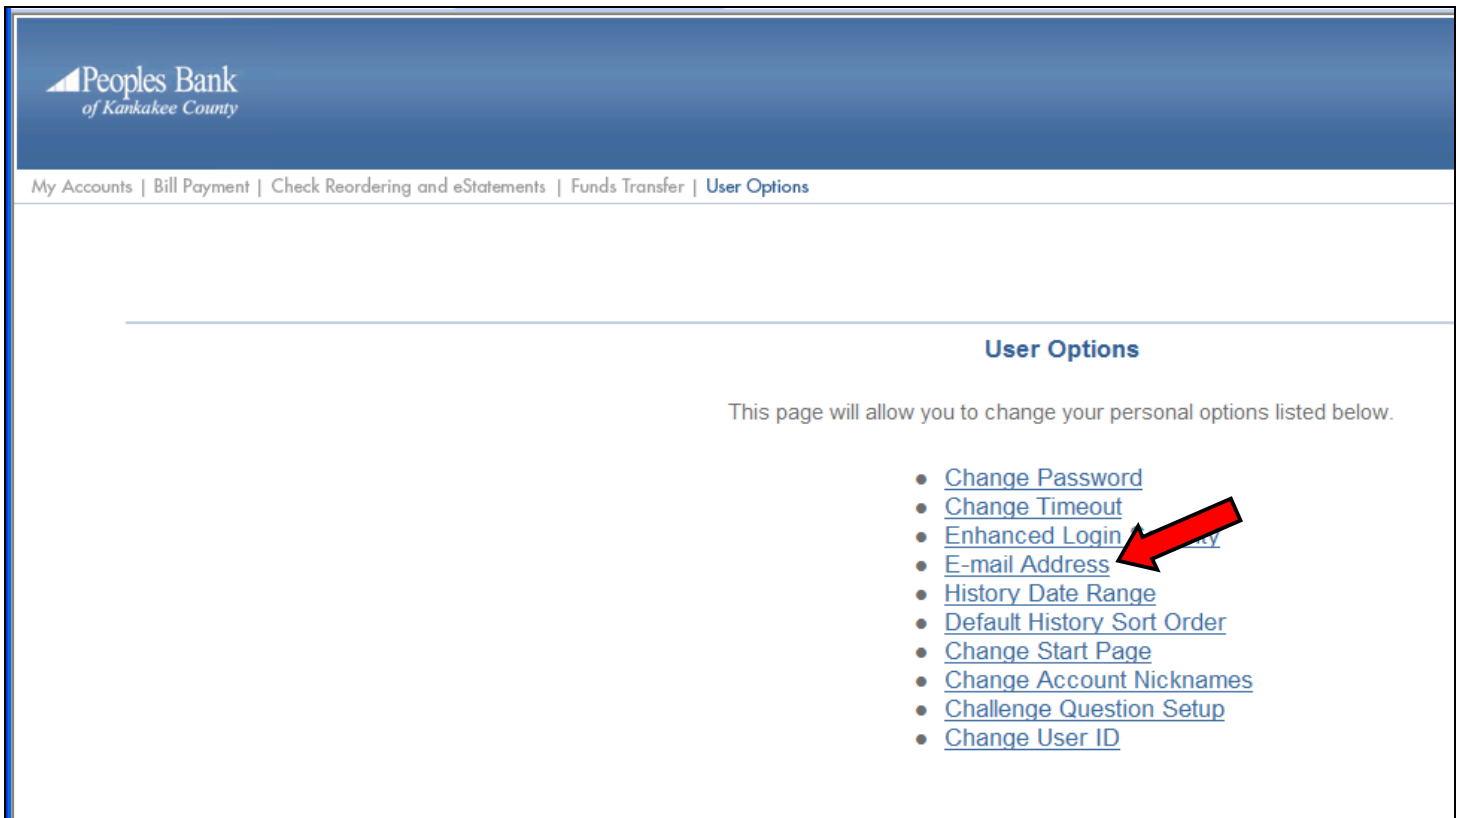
Peoples Bank
of Kankakee County

My Accounts | Bill Payment | Check Reordering and eStatements | Funds Transfer | User Options

User Options

This page will allow you to change your personal options listed below.

- Change Password
- Change Timeout
- Enhanced Login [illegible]
- E-mail Address
- History Date Range
- Default History Sort Order
- Change Start Page
- Change Account Nicknames
- Challenge Question Setup
- Change User ID